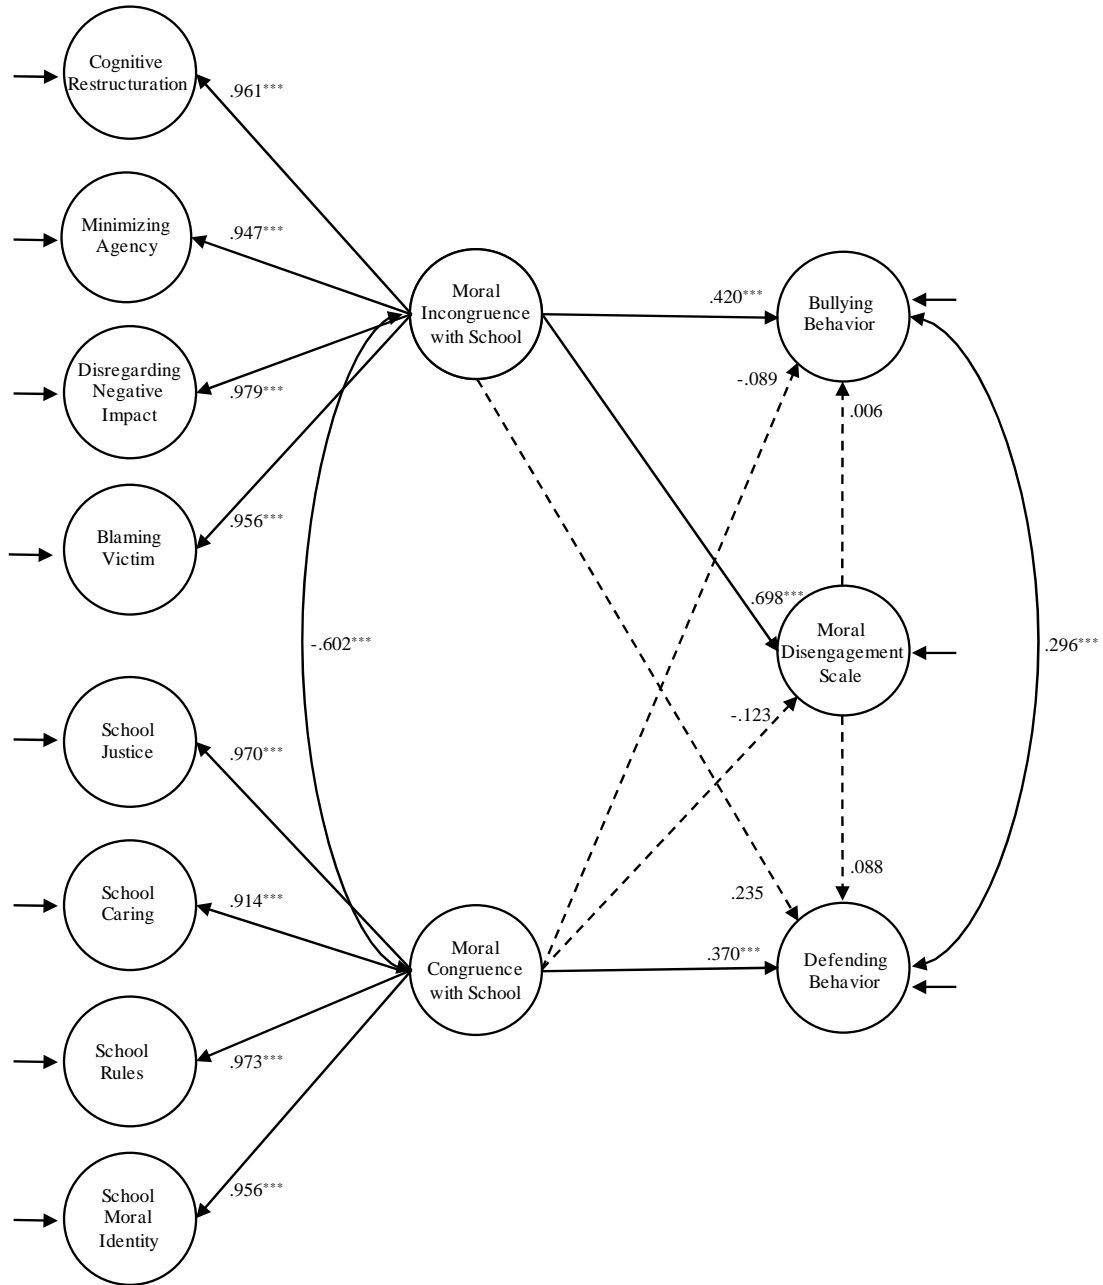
Cognitive Restructuration

.961***

Minimizing Agency

.947***

Disregarding Negative Impact

.979***

Blaming Victim

.956***

Moral Incongruence with School

.420***

Bullying Behavior

-.089

.006

.698***

Moral Disengagement Scale

.296***

-.602***

School Justice

.970***

-.123

School Caring

.914***

.088

.235

Moral Congruence with School

.370***

Defending Behavior

School Rules

.973***

School Moral Identity

.956***